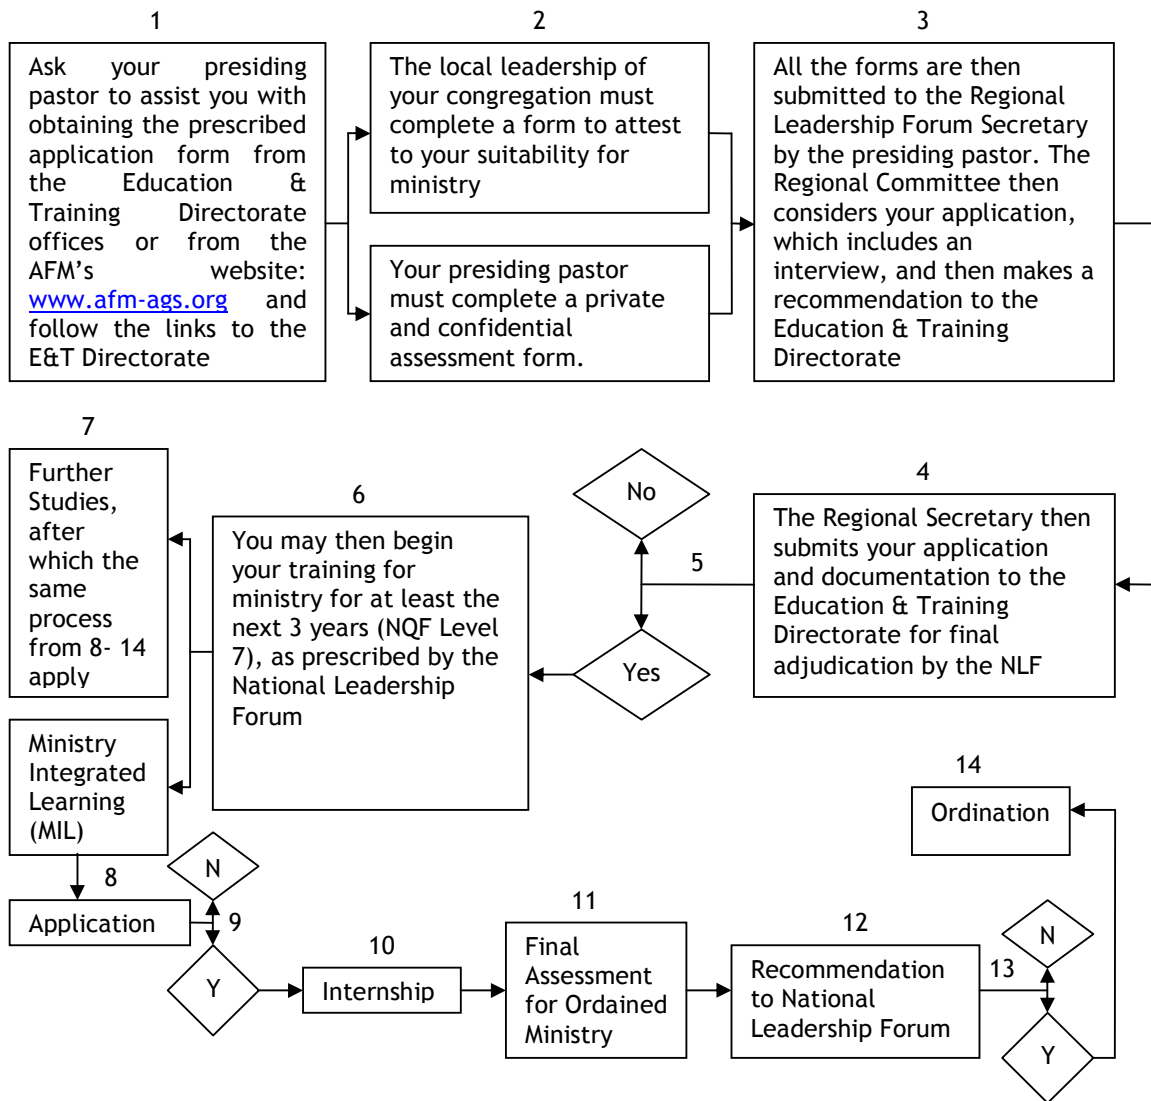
1

Ask your presiding pastor to assist you with obtaining the prescribed application form from the Education & Training Directorate offices or from the AFM's website: www.afm-ags.org and follow the links to the E&T Directorate

2

The local leadership of your congregation must complete a form to attest to your suitability for ministry

Your presiding pastor must complete a private and confidential assessment form.

3

All the forms are then submitted to the Regional Leadership Forum Secretary by the presiding pastor. The Regional Committee then considers your application, which includes an interview, and then makes a recommendation to the Education & Training Directorate

7

Further Studies, after which the same process from 8- 14 apply

Ministry Integrated Learning (MIL)

6

You may then begin your training for ministry for at least the next 3 years (NQF Level 7), as prescribed by the National Leadership Forum

No

5

Yes

4

The Regional Secretary then submits your application and documentation to the Education & Training Directorate for final adjudication by the NLF

14

Ordination

8

Application

N

9

Y

10

Internship

11

Final Assessment for Ordained Ministry

12

Recommendation to National Leadership Forum

13

N

Y